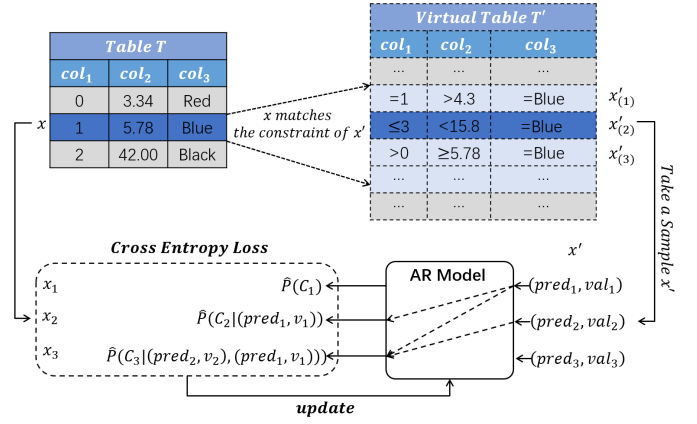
Table T

| $col_1$ | $col_2$ | $col_3$ |
|---|---|---|
| 0 | 3.34 | Red |
| 1 | 5.78 | Blue |
| 2 | 42.00 | Black |

$x$

$x$ matches the constraint of $x'$

Virtual Table $T'$

| $col_1$ | $col_2$ | $col_3$ | |
|---|---|---|---|
| ... | ... | ... | |
| =1 | >4.3 | =Blue | $x'_{(1)}$ |
| ≤3 | <15.8 | =Blue | $x'_{(2)}$ |
| >0 | ≥5.78 | =Blue | $x'_{(3)}$ |
| ... | ... | ... | |
| ... | ... | ... | |

Take a Sample $x'$

Cross Entropy Loss

$x_1$ $\hat{P}(C_1)$

$x_2$ $\hat{P}(C_2|(pred_1, v_1))$

$x_3$ $\hat{P}(C_3|(pred_2, v_2), (pred_1, v_1))$

AR Model

$x'$

$(pred_1, val_1)$

$(pred_2, val_2)$

$(pred_3, val_3)$

update